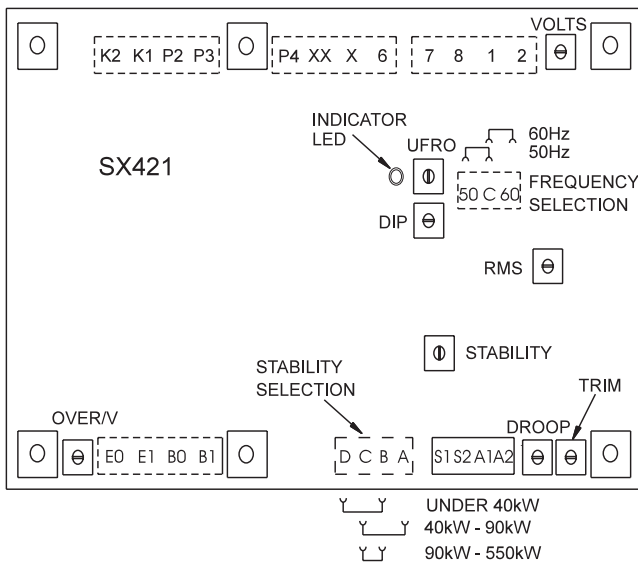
K2 K1 P2 P3

P4 XX X 6

7 8 1 2

VOLTS

INDICATOR LED

UFRO

60Hz
50Hz

SX421

50 C 60

FREQUENCY SELECTION

DIP

RMS

STABILITY

STABILITY SELECTION

TRIM

OVER/V

DROOP

E0 E1 B0 B1

D C B A

S1 S2 A1 A2

UNDER 40kW
40kW - 90kW
90kW - 550kW